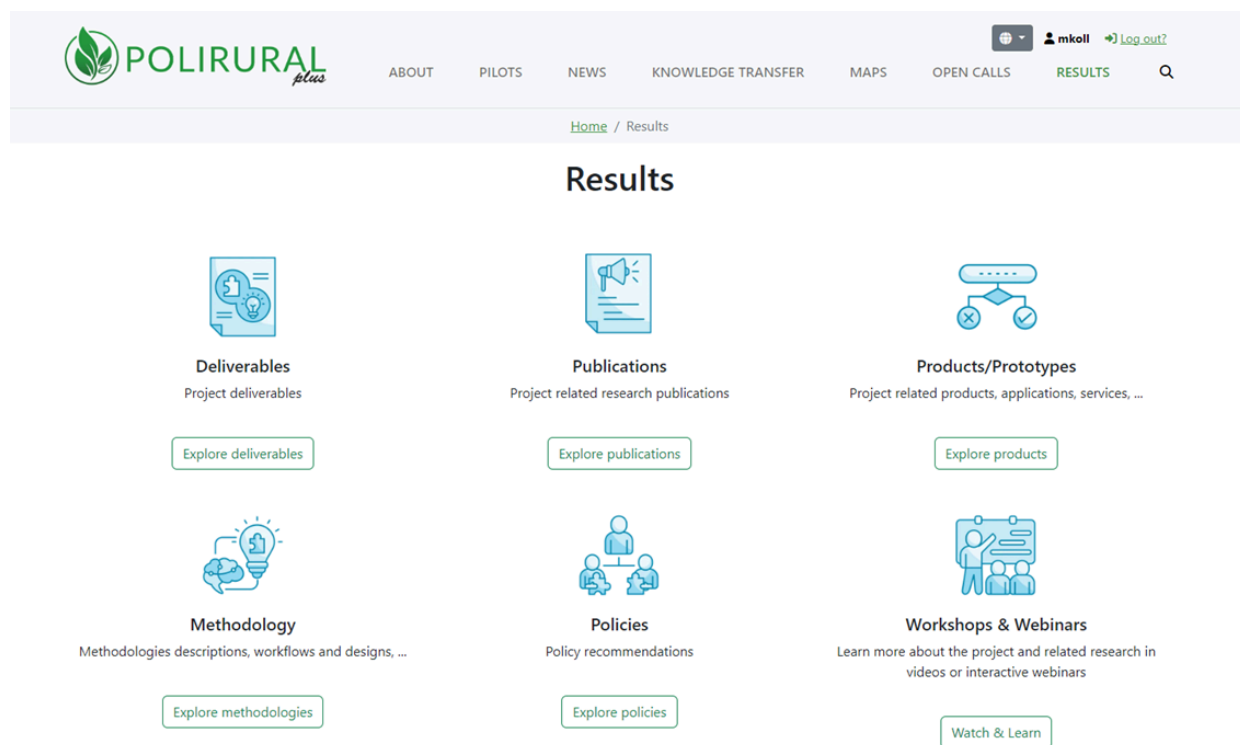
POLIRURAL plus

mkoll Log out?

ABOUT PILOTS NEWS KNOWLEDGE TRANSFER MAPS OPEN CALLS RESULTS

Home / Results

Results

Deliverables
Project deliverables
Explore deliverables

Publications
Project related research publications
Explore publications

Products/Prototypes
Project related products, applications, services, ...
Explore products

Methodology
Methodologies descriptions, workflows and designs, ...
Explore methodologies

Policies
Policy recommendations
Explore policies

Workshops & Webinars
Learn more about the project and related research in videos or interactive webinars
Watch & Learn